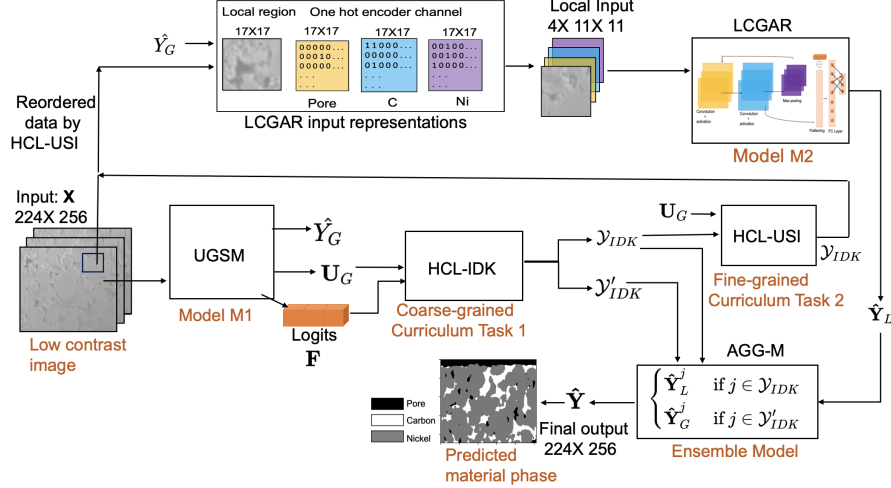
Local region One hot encoder channel

17X17 17X17 17X17 17X17

00000... 11000... 00100...
00000... 00000... 00100...
00000... 01000... 00100...
... ... ...
... ... ...

Pore C Ni

LCGAR input representations

$\hat{Y_G}$

Reordered data by HCL-USI

Local Input 4X 11X 11

LCGAR

Convolution + activation

Convolution + activation

Max pooling

Flattening

FC Layer

Model M2

Input: $\mathbf{X}$ 224X 256

Low contrast image

UGSM

Model M1

$\hat{Y_G}$

$\mathbf{U}_G$

Logits $\mathbf{F}$

HCL-IDK

Coarse-grained Curriculum Task 1

$\mathcal{Y}_{IDK}$

$\mathcal{Y}'_{IDK}$

$\mathbf{U}_G$

HCL-USI

$\mathcal{Y}_{IDK}$

Fine-grained Curriculum Task 2

$\hat{\mathbf{Y}}_L$

AGG-M

$\begin{cases} \hat{\mathbf{Y}}_L^j & \text{if } j \in \mathcal{Y}_{IDK} \\ \hat{\mathbf{Y}}_G^j & \text{if } j \in \mathcal{Y}'_{IDK} \end{cases}$

Ensemble Model

$\hat{\mathbf{Y}}$

Final output 224X 256

Pore

Carbon

Nickel

Predicted material phase